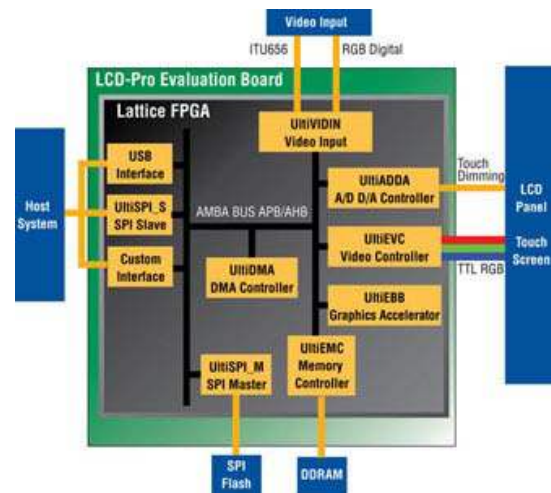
Video Input

ITU656

RGB Digital

LCD-Pro Evaluation Board

Lattice FPGA

UltiVIDIN
Video Input

Host System

USB Interface

UltiSPI_S
SPI Slave

Custom Interface

AMBA BUS APB/AHB

UltiADDA
A/D D/A Controller

Touch
Dimming

LCD Panel

Touch Screen

UltiEVC
Video Controller

TTL RGB

UltiDMA
DMA Controller

UltiEBB
Graphics Accelerator

UltiSPI_M
SPI Master

UltiEMC
Memory Controller

SPI Flash

DDRAM